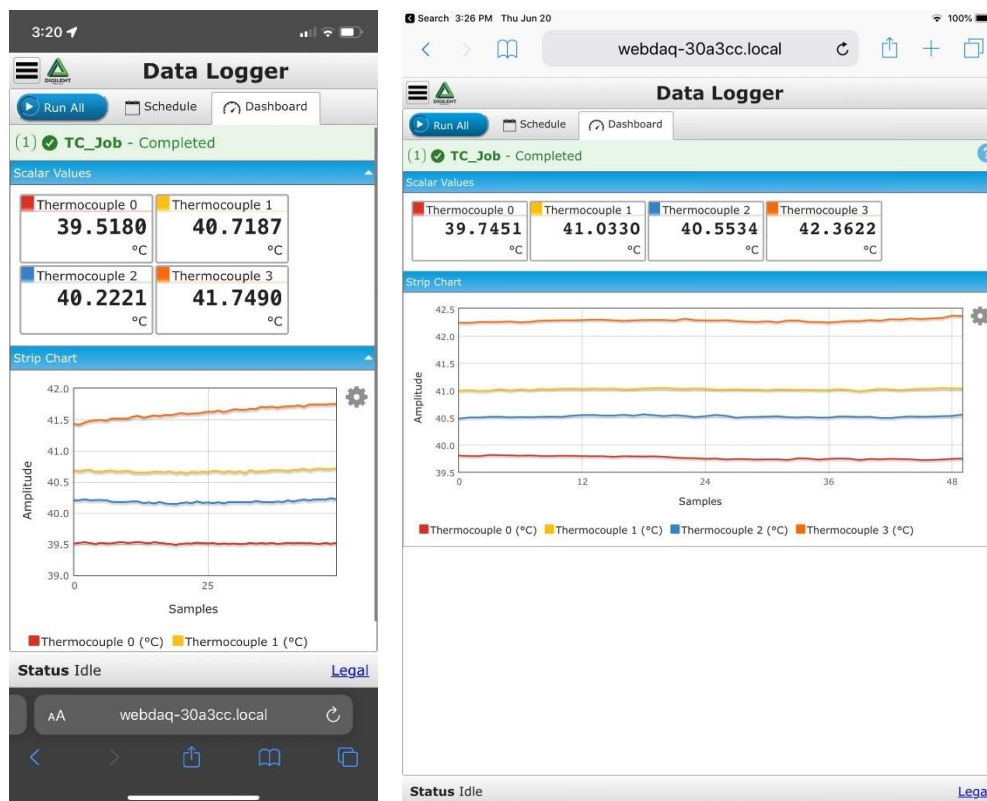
3:20

DIGILENT

Data Logger

Run All

Schedule

Dashboard

(1) TC_Job - Completed

Scalar Values

| Thermocouple 0 | Thermocouple 1 |
|---|---|
| 39.5180 °C | 40.7187 °C |

| Thermocouple 2 | Thermocouple 3 |
|---|---|
| 40.2221 °C | 41.7490 °C |

Strip Chart

42.0
41.5
41.0
40.5
40.0
39.5
39.0

Amplitude

0
25

Samples

Thermocouple 0 (°C) Thermocouple 1 (°C)

Status Idle

Legal

AA webdaq-30a3cc.local

Search 3:26 PM Thu Jun 20

100%

webdaq-30a3cc.local

DIGILENT

Data Logger

Run All

Schedule

Dashboard

(1) TC_Job - Completed

Scalar Values

| Thermocouple 0 | Thermocouple 1 | Thermocouple 2 | Thermocouple 3 |
|---|---|---|---|
| 39.7451 °C | 41.0330 °C | 40.5534 °C | 42.3622 °C |

Strip Chart

42.5
42.0
41.5
41.0
40.5
40.0
39.5

Amplitude

0
12
24
36
48

Samples

Thermocouple 0 (°C) Thermocouple 1 (°C) Thermocouple 2 (°C) Thermocouple 3 (°C)

Status Idle

Lega